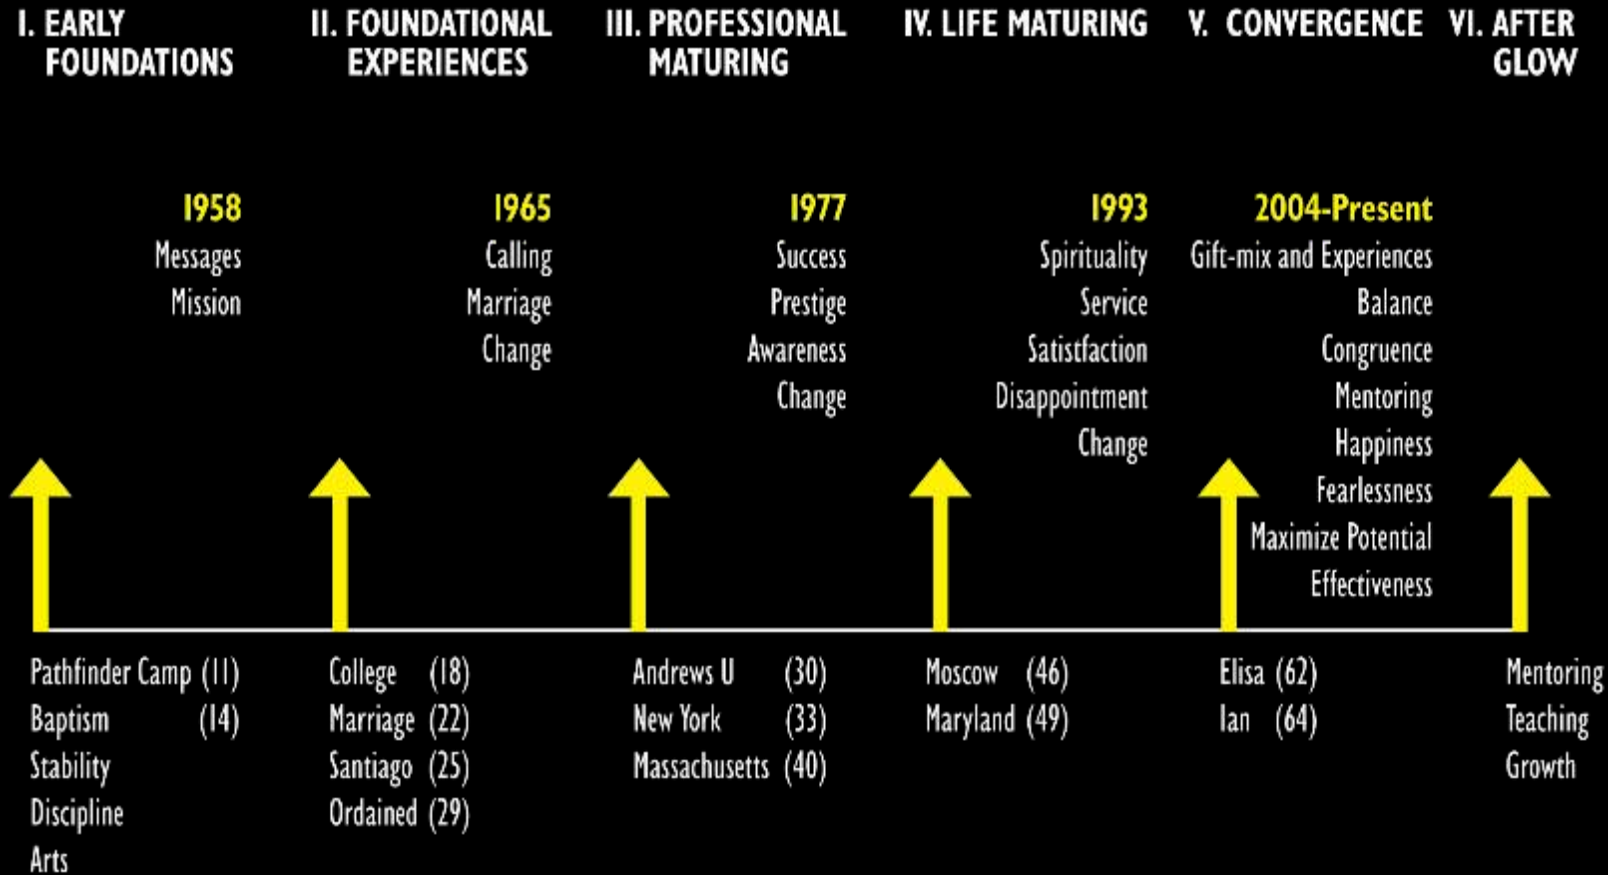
I. EARLY FOUNDATIONS

II. FOUNDATIONAL EXPERIENCES

III. PROFESSIONAL MATURING

IV. LIFE MATURING

V. CONVERGENCE

VI. AFTER GLOW

1958
Messages
Mission

1965
Calling
Marriage
Change

1977
Success
Prestige
Awareness
Change

1993
Spirituality
Service
Satisfaction
Disappointment
Change

2004-Present
Gift-mix and Experiences
Balance
Congruence
Mentoring
Happiness
Fearlessness
Maximize Potential
Effectiveness

Pathfinder Camp (11)
Baptism (14)
Stability
Discipline
Arts

College (18)
Marriage (22)
Santiago (25)
Ordained (29)

Andrews U (30)
New York (33)
Massachusetts (40)

Moscow (46)
Maryland (49)

Elisa (62)
Ian (64)

Mentoring
Teaching
Growth